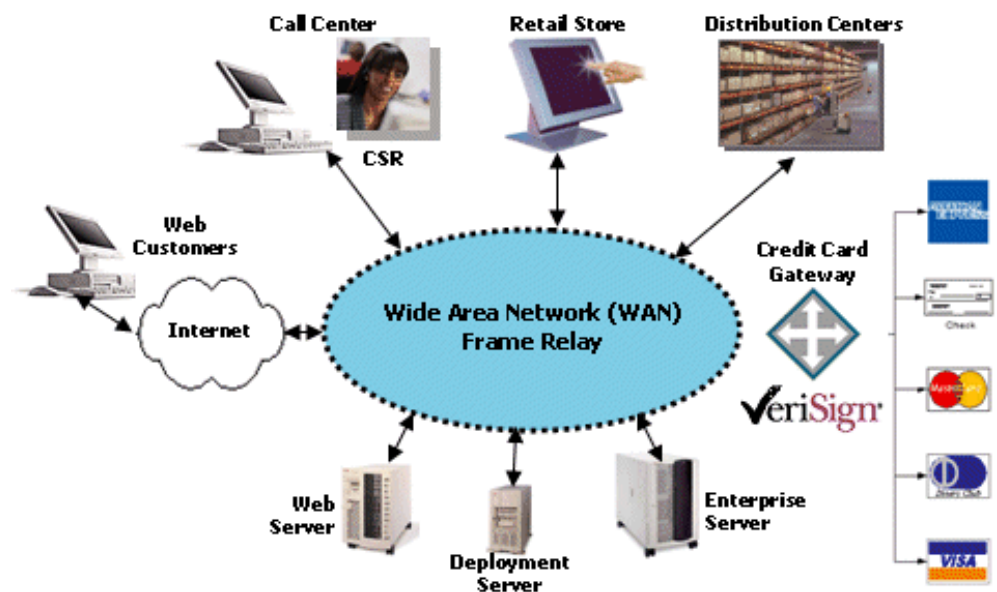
Call Center

Retail Store

Distribution Centers

CSR

Web Customers

Credit Card Gateway

Internet

Wide Area Network (WAN) Frame Relay

VeriSign

Check

MasterCard

Diners Club

VISA

Web Server

Deployment Server

Enterprise Server